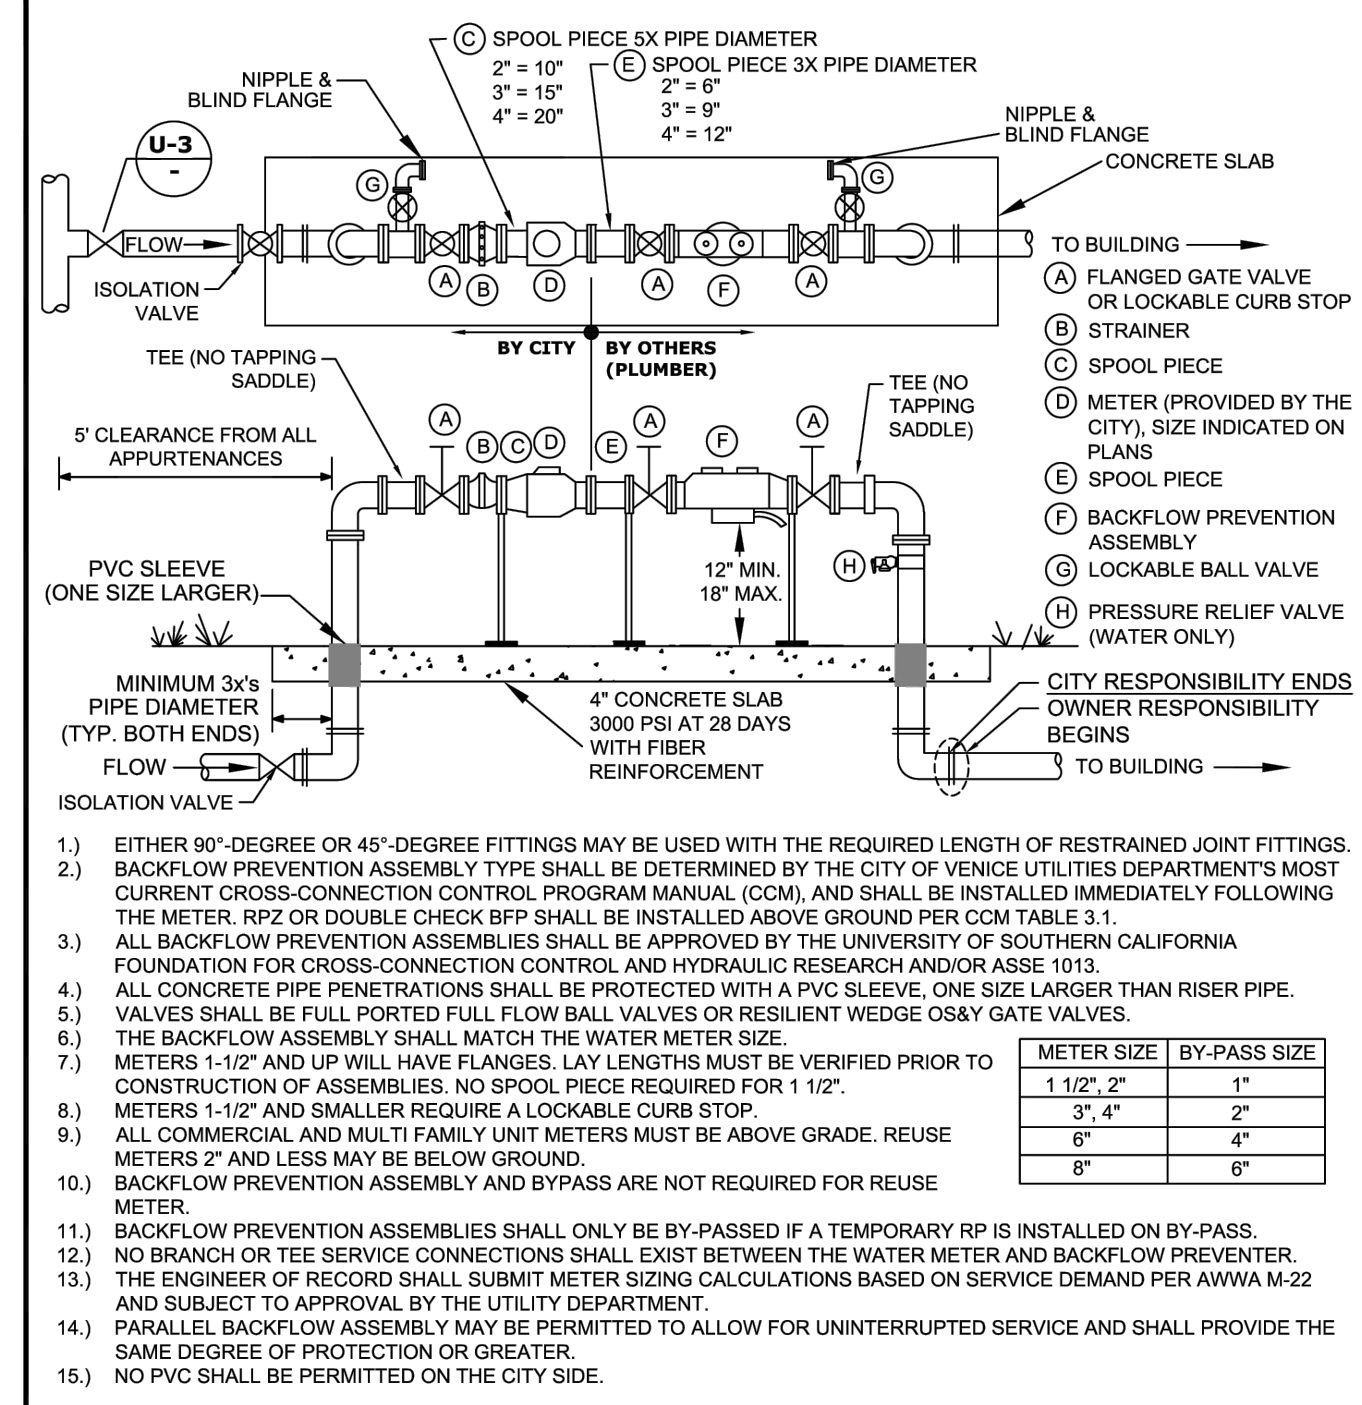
(C) SPOOL PIECE 5X PIPE DIAMETER
2" = 10"
3" = 15"
4" = 20"

(E) SPOOL PIECE 3X PIPE DIAMETER
2" = 6"
3" = 9"
4" = 12"

NIPPLE & BLIND FLANGE

NIPPLE & BLIND FLANGE

CONCRETE SLAB

U-3
-

FLOW

ISOLATION VALVE

(G) (G)

(A) (B) (D) (A) (F) (A)

TO BUILDING

BY CITY

BY OTHERS (PLUMBER)

(A) FLANGED GATE VALVE OR LOCKABLE CURB STOP
(B) STRAINER
(C) SPOOL PIECE
(D) METER (PROVIDED BY THE CITY), SIZE INDICATED ON PLANS
(E) SPOOL PIECE
(F) BACKFLOW PREVENTION ASSEMBLY
(G) LOCKABLE BALL VALVE
(H) PRESSURE RELIEF VALVE (WATER ONLY)

TEE (NO TAPPING SADDLE)

TEE (NO TAPPING SADDLE)

5' CLEARANCE FROM ALL APPURTENANCES

(A) (B)(C)(D) (E) (A) (F) (A)

(H)

PVC SLEEVE (ONE SIZE LARGER)

12" MIN.
18" MAX.

MINIMUM 3x's PIPE DIAMETER (TYP. BOTH ENDS)

4" CONCRETE SLAB
3000 PSI AT 28 DAYS
WITH FIBER
REINFORCEMENT

CITY RESPONSIBILITY ENDS
OWNER RESPONSIBILITY BEGINS

FLOW

TO BUILDING

ISOLATION VALVE

1.) EITHER 90°-DEGREE OR 45°-DEGREE FITTINGS MAY BE USED WITH THE REQUIRED LENGTH OF RESTRAINED JOINT FITTINGS.
2.) BACKFLOW PREVENTION ASSEMBLY TYPE SHALL BE DETERMINED BY THE CITY OF VENICE UTILITIES DEPARTMENT'S MOST CURRENT CROSS-CONNECTION CONTROL PROGRAM MANUAL (CCM), AND SHALL BE INSTALLED IMMEDIATELY FOLLOWING THE METER. RPZ OR DOUBLE CHECK BFP SHALL BE INSTALLED ABOVE GROUND PER CCM TABLE 3.1.
3.) ALL BACKFLOW PREVENTION ASSEMBLIES SHALL BE APPROVED BY THE UNIVERSITY OF SOUTHERN CALIFORNIA FOUNDATION FOR CROSS-CONNECTION CONTROL AND HYDRAULIC RESEARCH AND/OR ASSE 1013.
4.) ALL CONCRETE PIPE PENETRATIONS SHALL BE PROTECTED WITH A PVC SLEEVE, ONE SIZE LARGER THAN RISER PIPE.
5.) VALVES SHALL BE FULL PORTED FULL FLOW BALL VALVES OR RESILIENT WEDGE OS&Y GATE VALVES.
6.) THE BACKFLOW ASSEMBLY SHALL MATCH THE WATER METER SIZE.
7.) METERS 1-1/2" AND UP WILL HAVE FLANGES. LAY LENGTHS MUST BE VERIFIED PRIOR TO CONSTRUCTION OF ASSEMBLIES. NO SPOOL PIECE REQUIRED FOR 1 1/2".
8.) METERS 1-1/2" AND SMALLER REQUIRE A LOCKABLE CURB STOP.
9.) ALL COMMERCIAL AND MULTI FAMILY UNIT METERS MUST BE ABOVE GRADE. REUSE METERS 2" AND LESS MAY BE BELOW GROUND.
10.) BACKFLOW PREVENTION ASSEMBLY AND BYPASS ARE NOT REQUIRED FOR REUSE METER.
11.) BACKFLOW PREVENTION ASSEMBLIES SHALL ONLY BE BY-PASSED IF A TEMPORARY RP IS INSTALLED ON BY-PASS.
12.) NO BRANCH OR TEE SERVICE CONNECTIONS SHALL EXIST BETWEEN THE WATER METER AND BACKFLOW PREVENTER.
13.) THE ENGINEER OF RECORD SHALL SUBMIT METER SIZING CALCULATIONS BASED ON SERVICE DEMAND PER AWWA M-22 AND SUBJECT TO APPROVAL BY THE UTILITY DEPARTMENT.
14.) PARALLEL BACKFLOW ASSEMBLY MAY BE PERMITTED TO ALLOW FOR UNINTERRUPTED SERVICE AND SHALL PROVIDE THE SAME DEGREE OF PROTECTION OR GREATER.
15.) NO PVC SHALL BE PERMITTED ON THE CITY SIDE.

| METER SIZE | BY-PASS SIZE |
|---|---|
| 1 1/2", 2" | 1" |
| 3", 4" | 2" |
| 6" | 4" |
| 8" | 6" |